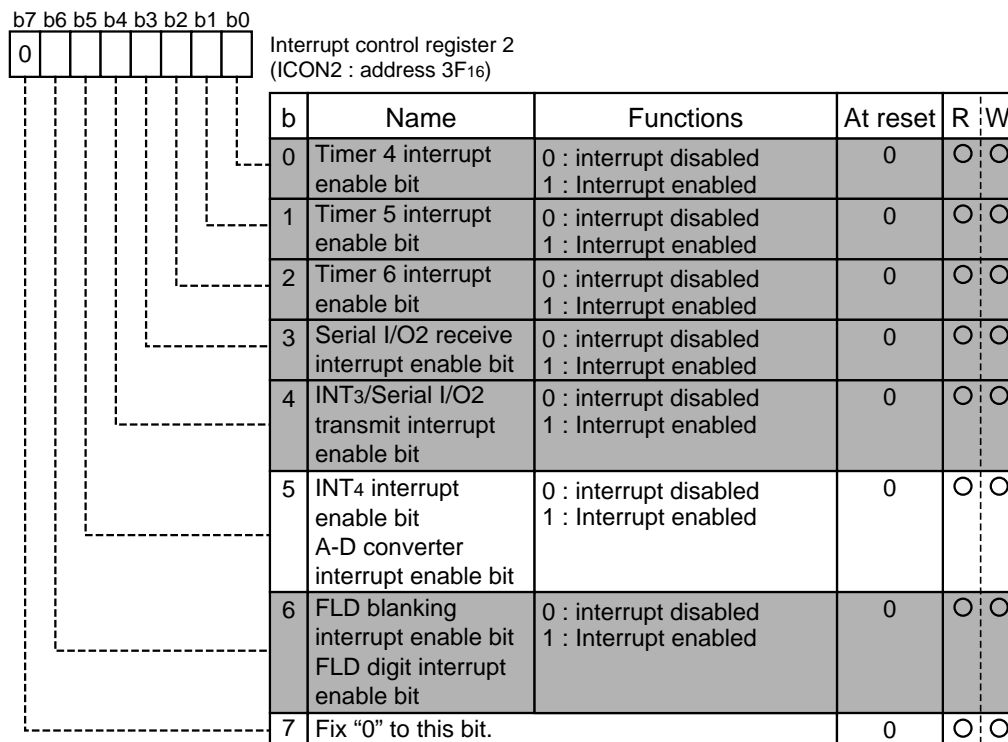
b7 b6 b5 b4 b3 b2 b1 b0

0

Interrupt control register 2
(ICON2 : address $3F_{16}$)

| b | Name | Functions | At reset | R | W |
|---|---|---|---|---|---|
| 0 | Timer 4 interrupt enable bit | 0 : interrupt disabled<br>1 : Interrupt enabled | 0 | O | O |
| 1 | Timer 5 interrupt enable bit | 0 : interrupt disabled<br>1 : Interrupt enabled | 0 | O | O |
| 2 | Timer 6 interrupt enable bit | 0 : interrupt disabled<br>1 : Interrupt enabled | 0 | O | O |
| 3 | Serial I/O2 receive interrupt enable bit | 0 : interrupt disabled<br>1 : Interrupt enabled | 0 | O | O |
| 4 | $INT_3$/Serial I/O2 transmit interrupt enable bit | 0 : interrupt disabled<br>1 : Interrupt enabled | 0 | O | O |
| 5 | $INT_4$ interrupt enable bit<br>A-D converter interrupt enable bit | 0 : interrupt disabled<br>1 : Interrupt enabled | 0 | O | O |
| 6 | FLD blanking interrupt enable bit<br>FLD digit interrupt enable bit | 0 : interrupt disabled<br>1 : Interrupt enabled | 0 | O | O |
| 7 | Fix "0" to this bit. | | 0 | O | O |